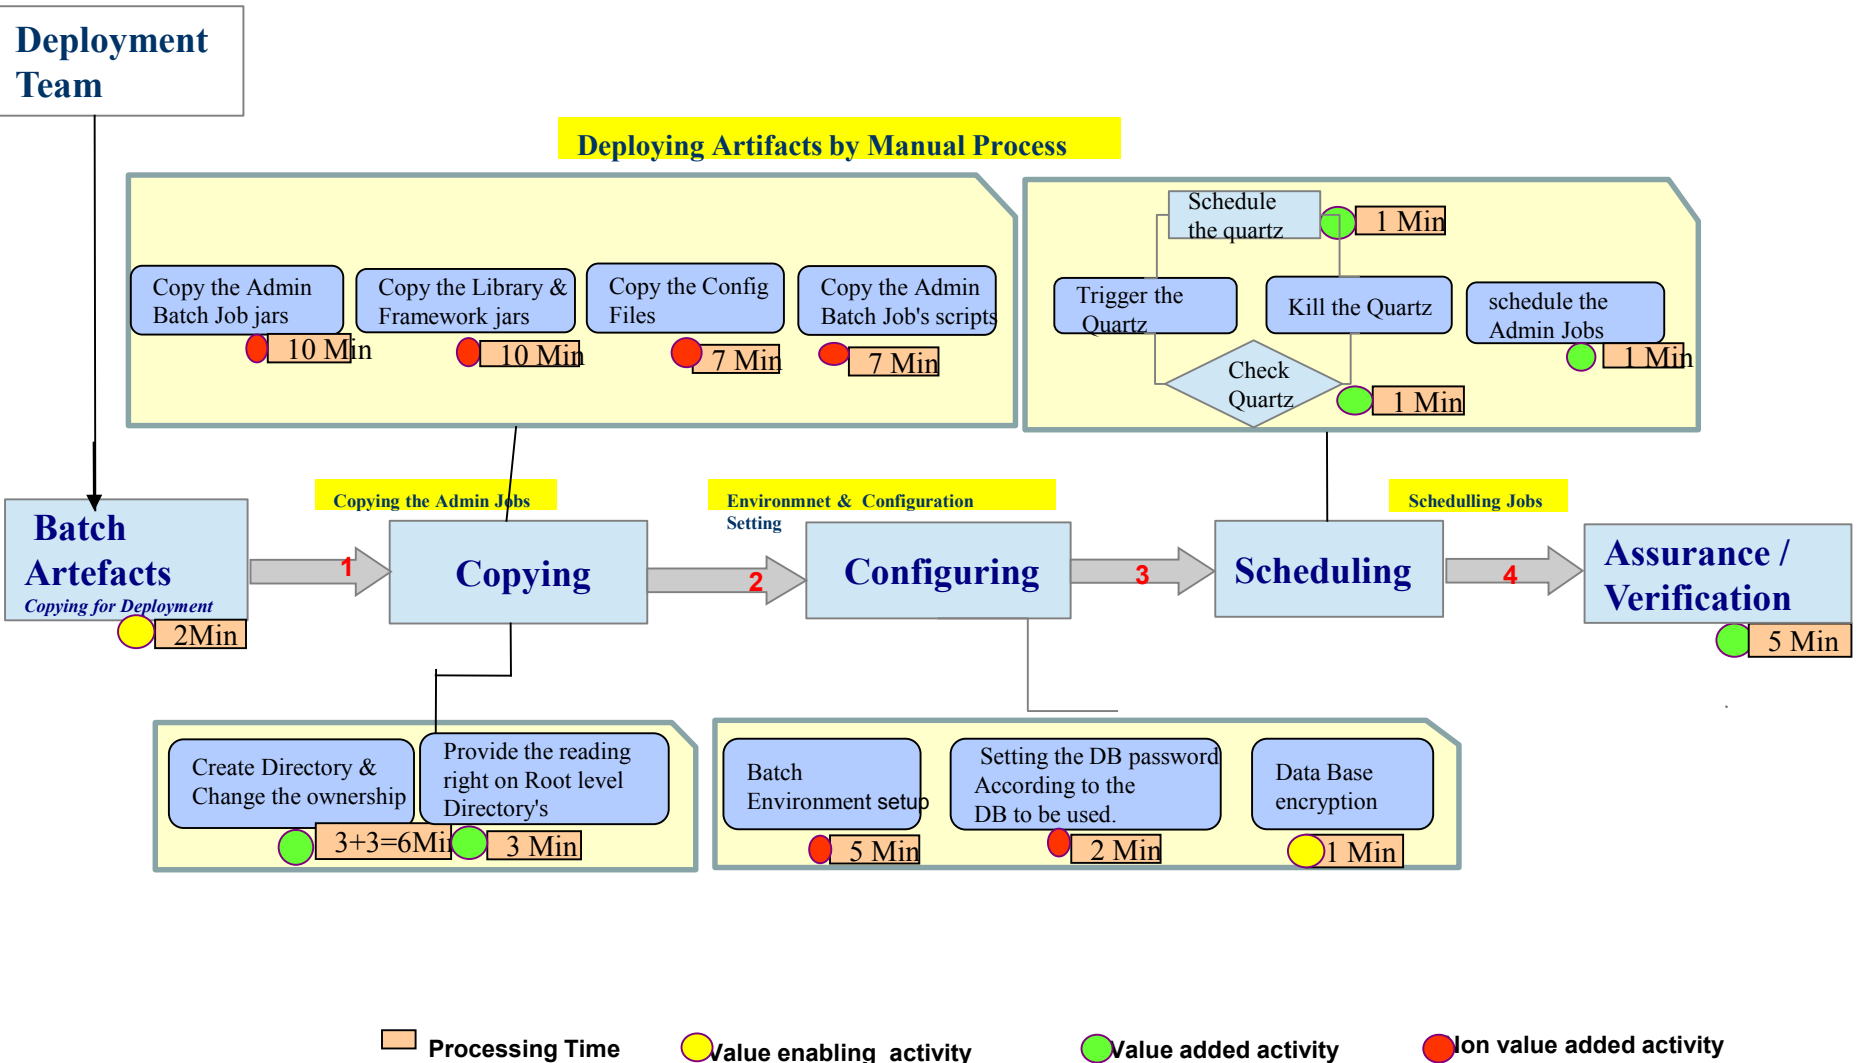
Deployment Team

Deploying Artifacts by Manual Process

Copy the Admin Batch Job jars
10 Min

Copy the Library & Framework jars
10 Min

Copy the Config Files
7 Min

Copy the Admin Batch Job's scripts
7 Min

Schedule the quartz
1 Min

Trigger the Quartz

Kill the Quartz

schedule the Admin Jobs
1 Min

Check Quartz
1 Min

Copying the Admin Jobs

Environmnet & Configuration Setting

Schedulling Jobs

Batch Artefacts
Copying for Deployment
2Min

Copying

1

Configuring

2

Scheduling

3

Assurance / Verification

4

5 Min

Create Directory & Change the ownership
3+3=6Mi

Provide the reading right on Root level Directory's
3 Min

Batch Environment setup
5 Min

Setting the DB password According to the DB to be used.
2 Min

Data Base encryption
1 Min

Processing Time
Value enabling activity
Value added activity
Non value added activity